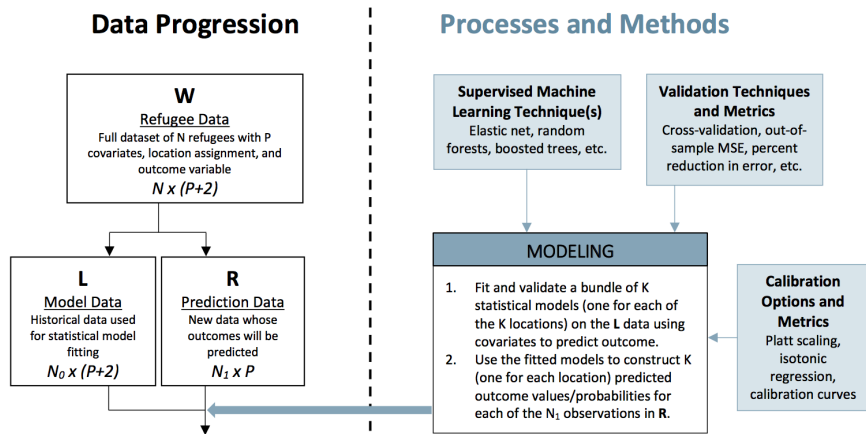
Data Progression

Processes and Methods

W
Refugee Data
Full dataset of N refugees with P covariates, location assignment, and outcome variable
$N \times (P+2)$

L
Model Data
Historical data used for statistical model fitting
$N_0 \times (P+2)$

R
Prediction Data
New data whose outcomes will be predicted
$N_1 \times P$

Supervised Machine Learning Technique(s)
Elastic net, random forests, boosted trees, etc.

Validation Techniques and Metrics
Cross-validation, out-of-sample MSE, percent reduction in error, etc.

MODELING

1. Fit and validate a bundle of K statistical models (one for each of the K locations) on the **L** data using covariates to predict outcome.
2. Use the fitted models to construct K (one for each location) predicted outcome values/probabilities for each of the $N_1$ observations in **R**.

Calibration Options and Metrics
Platt scaling, isotonic regression, calibration curves